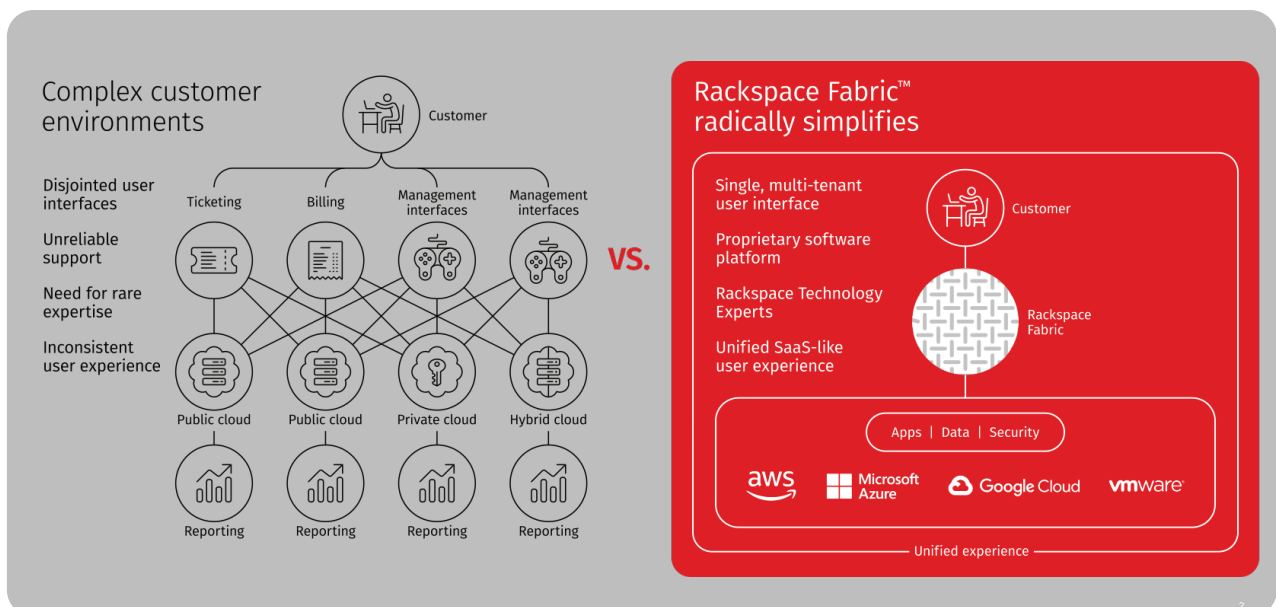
Complex customer environments

Customer

Disjointed user interfaces

Unreliable support

Need for rare expertise

Inconsistent user experience

Ticketing

Billing

Management interfaces

Management interfaces

Public cloud

Public cloud

Private cloud

Hybrid cloud

Reporting

Reporting

Reporting

Reporting

VS.

Rackspace Fabric™ radically simplifies

Single, multi-tenant user interface

Proprietary software platform

Rackspace Technology Experts

Unified SaaS-like user experience

Customer

Rackspace Fabric

Apps | Data | Security

aws

Microsoft Azure

Google Cloud

vmware

Unified experience

2